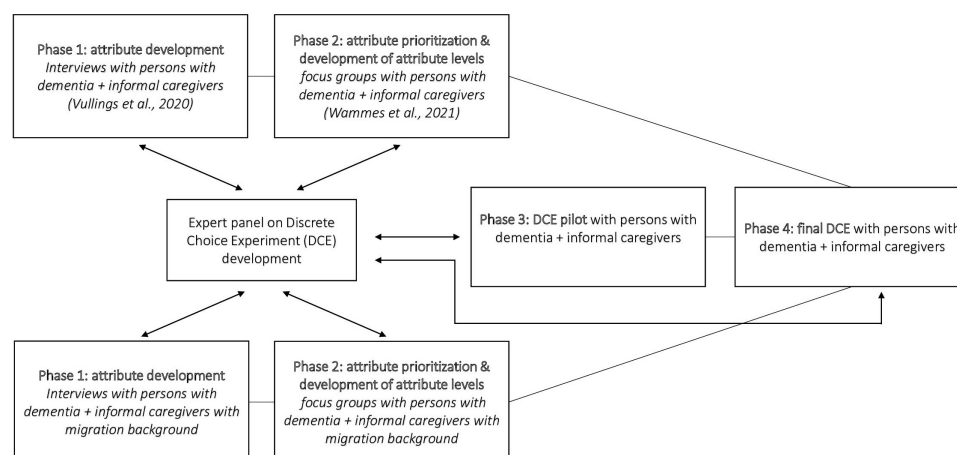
Phase 1: attribute development
Interviews with persons with dementia + informal caregivers (Vullings et al., 2020)

Phase 2: attribute prioritization & development of attribute levels
focus groups with persons with dementia + informal caregivers (Wammes et al., 2021)

Expert panel on Discrete Choice Experiment (DCE) development

Phase 3: DCE pilot with persons with dementia + informal caregivers

Phase 4: final DCE with persons with dementia + informal caregivers

Phase 1: attribute development
Interviews with persons with dementia + informal caregivers with migration background

Phase 2: attribute prioritization & development of attribute levels
focus groups with persons with dementia + informal caregivers with migration background